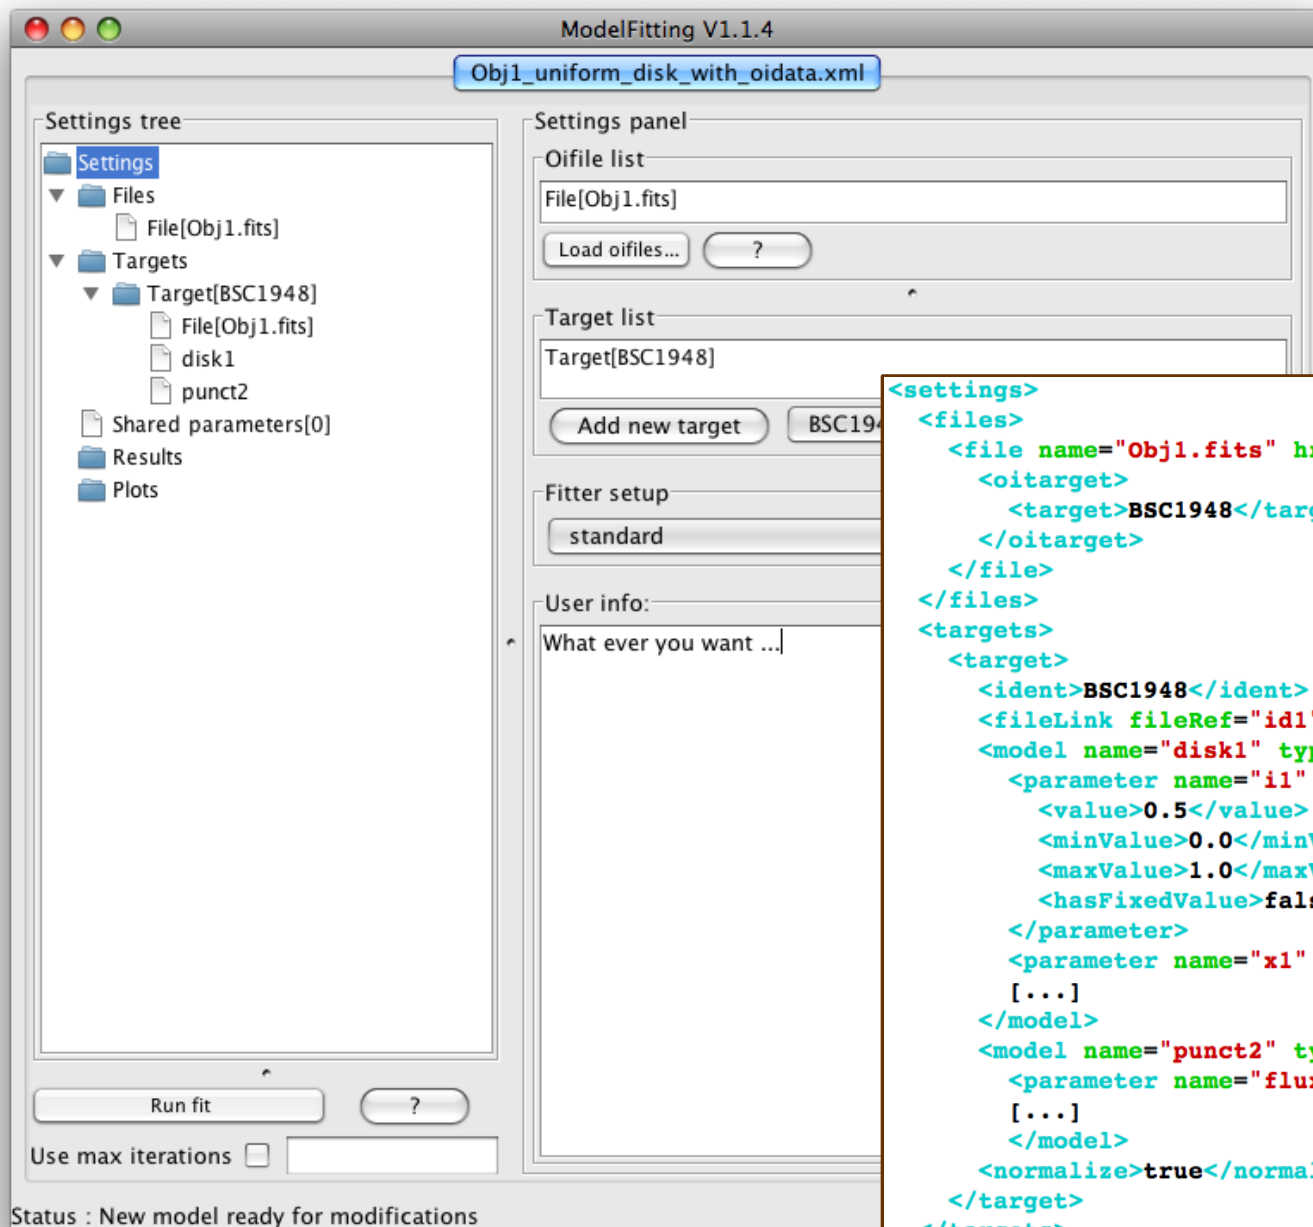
ModelFitting V1.1.4

Obj1_uniform_disk_with_oidata.xml

Settings tree

Settings
Files
File[Obj1.fits]
Targets
Target[BSC1948]
File[Obj1.fits]
disk1
punct2
Shared parameters[0]
Results
Plots

Run fit
?
Use max iterations

Settings panel

Oifile list
File[Obj1.fits]
Load oifiles...
?

Target list
Target[BSC1948]
Add new target
BSC19

Fitter setup
standard

User info:
What ever you want ...

Status : New model ready for modifications

<settings>
<files>
<file name="Obj1.fits" h
<oitarget>
<target>BSC1948</tar
</oitarget>
</file>
</files>
<targets>
<target>
<ident>BSC1948</ident>
<fileLink fileRef="id1
<model name="disk1" ty
<parameter name="i1"
<value>0.5</value>
<minValue>0.0</min
<maxValue>1.0</max
<hasFixedValue>fal
</parameter>
<parameter name="x1"
[...]
</model>
<model name="punct2" t
<parameter name="flu
[...]
</model>
<normalize>true</norma
</target>